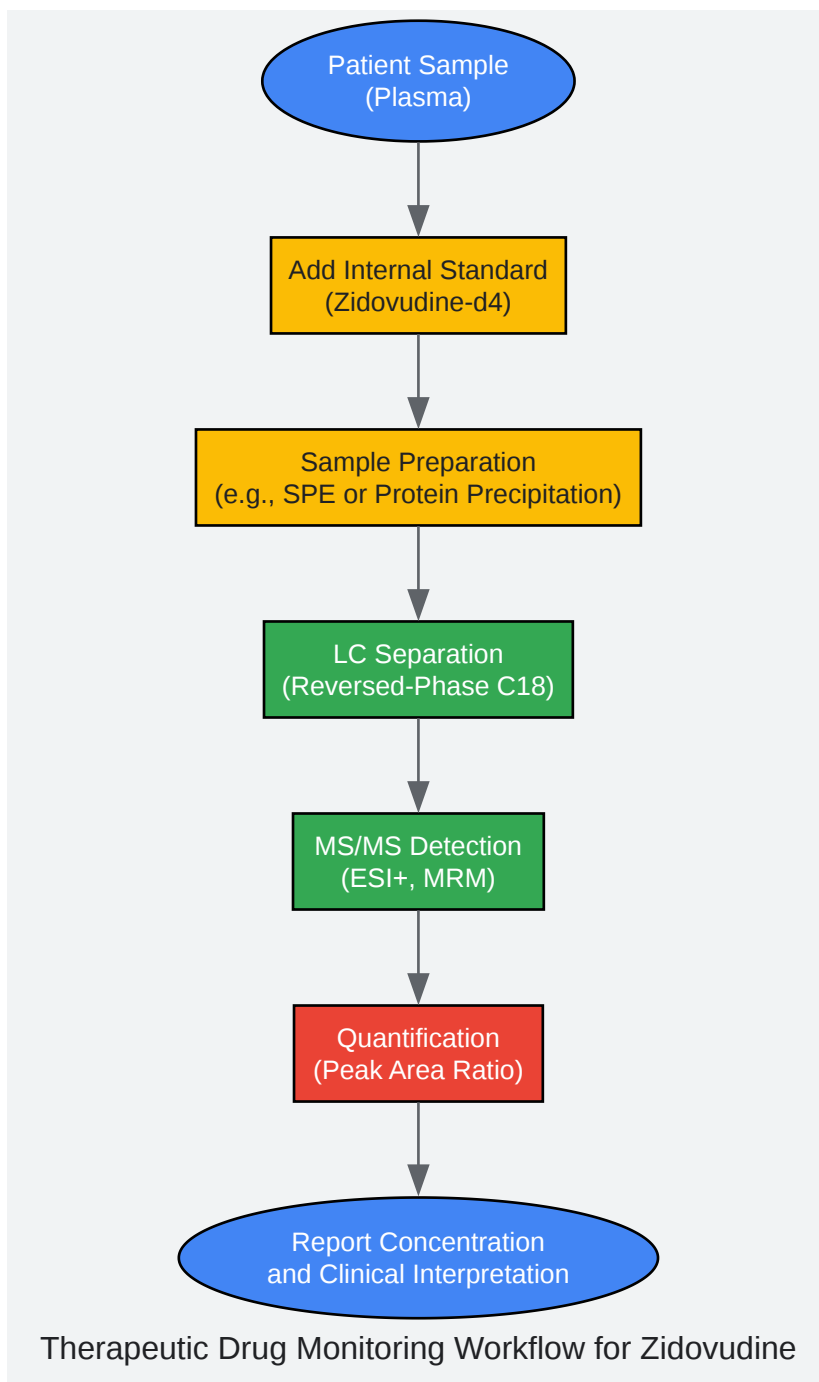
Patient Sample
(Plasma)

Add Internal Standard
(Zidovudine-d4)

Sample Preparation
(e.g., SPE or Protein Precipitation)

LC Separation
(Reversed-Phase C18)

MS/MS Detection
(ESI+, MRM)

Quantification
(Peak Area Ratio)

Report Concentration
and Clinical Interpretation

Therapeutic Drug Monitoring Workflow for Zidovudine